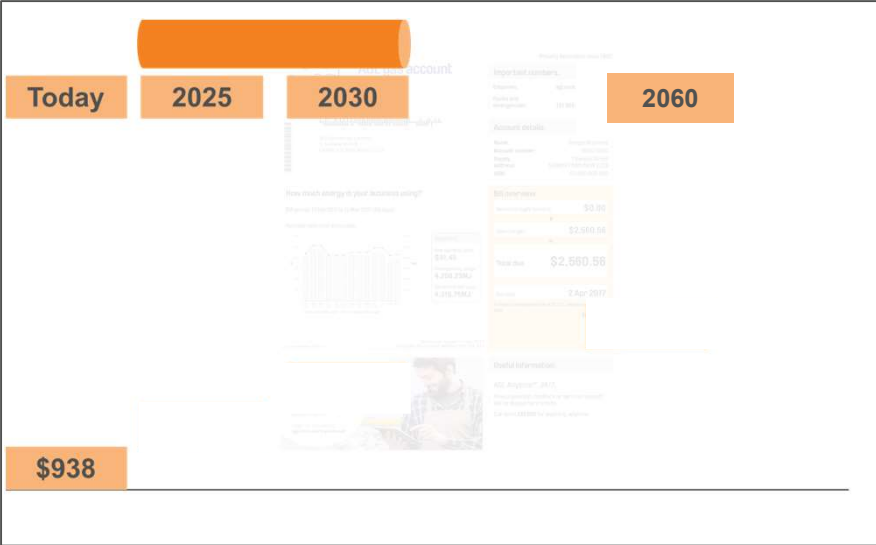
Today
2025
2030
2060

ABC gas account

Important numbers

Account details

How much energy is your business using?

Bill overview

$0.00

$2,580.56

Total due $2,580.56

2 Apr 2017

Useful information

$938